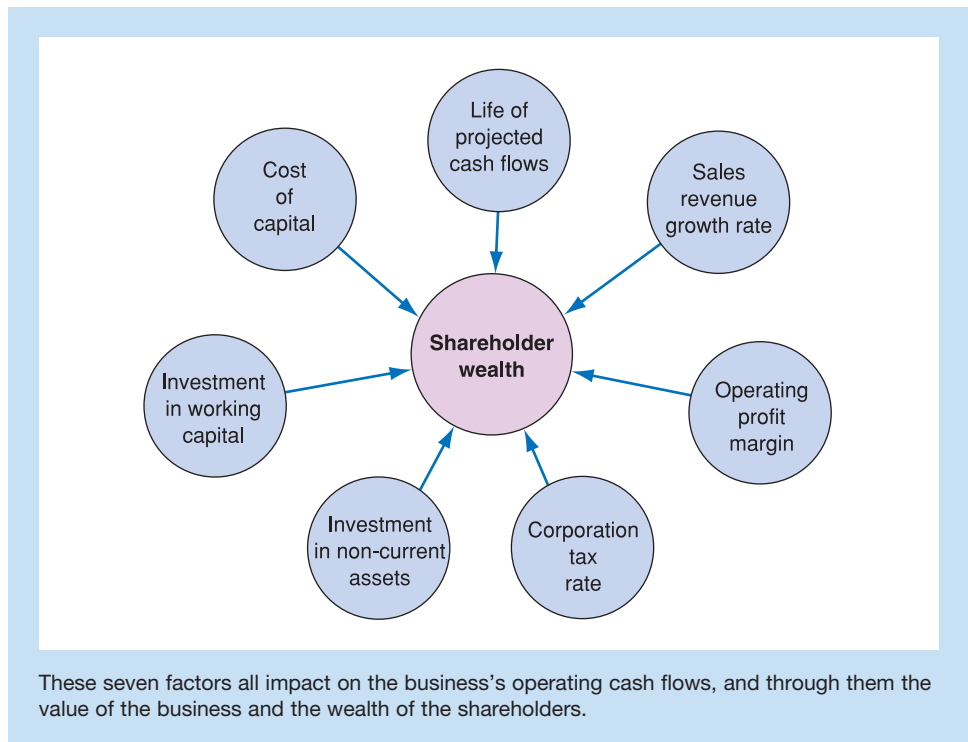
Life of projected cash flows

Cost of capital

Sales revenue growth rate

Shareholder wealth

Investment in working capital

Operating profit margin

Investment in non-current assets

Corporation tax rate

These seven factors all impact on the business's operating cash flows, and through them the value of the business and the wealth of the shareholders.